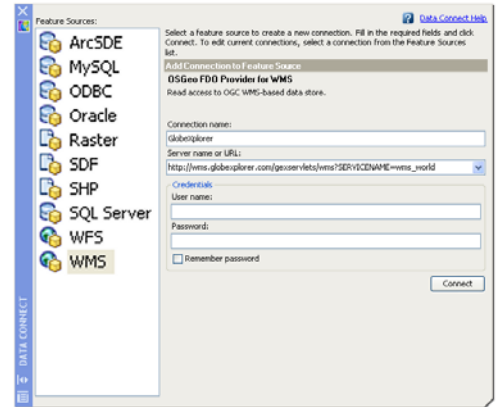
Feature Sources:

ArcSDE
MySQL
ODBC
Oracle
Raster
SDF
SHP
SQL Server
WFS
WMS

Data Connect Help

Select a feature source to create a new connection. Fill in the required fields and click Connect. To edit current connections, select a connection from the Feature Sources list.

Add Connection to Feature Source

OSGeo FDO Provider for WMS

Read access to OGC WMS-based data store.

Connection name:
GlobeXplorer

Server name or URL:
http://wms.globexplorer.com/gexservlets/wms?SERVICENAME=wms_world

Credentials

User name:

Password:

Remember password

Connect

DATA CONNECT